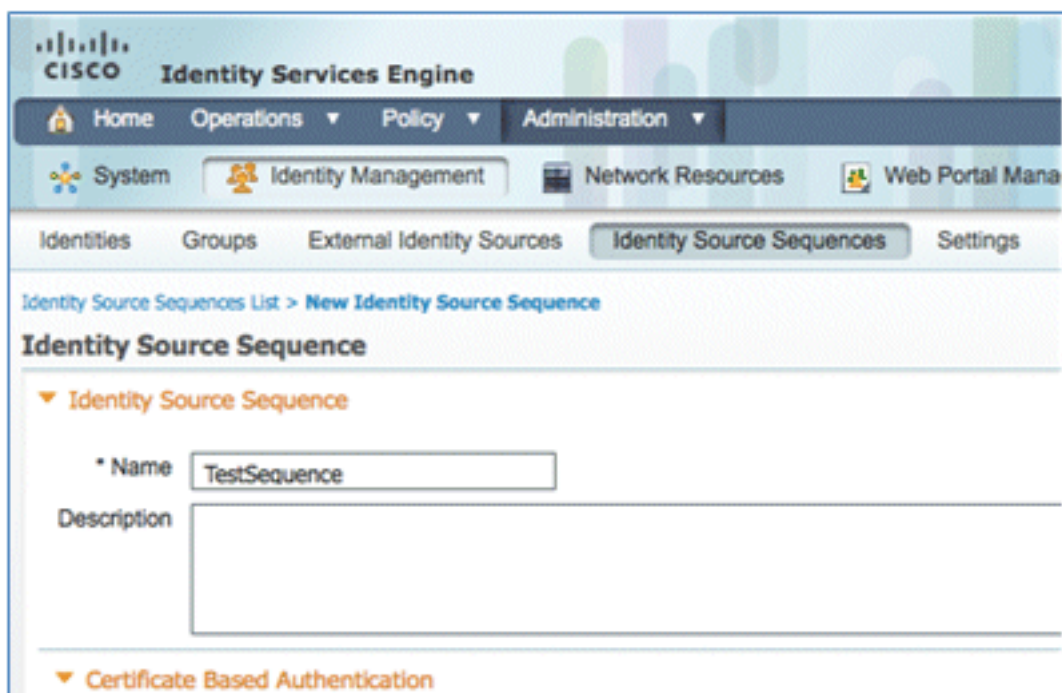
cisco Identity Services Engine

Home Operations ▾ Policy ▾ Administration ▾

System Identity Management Network Resources Web Portal Mana

Identities Groups External Identity Sources Identity Source Sequences Settings

Identity Source Sequences List > New Identity Source Sequence

Identity Source Sequence

▾ Identity Source Sequence

* Name TestSequence

Description

▾ Certificate Based Authentication